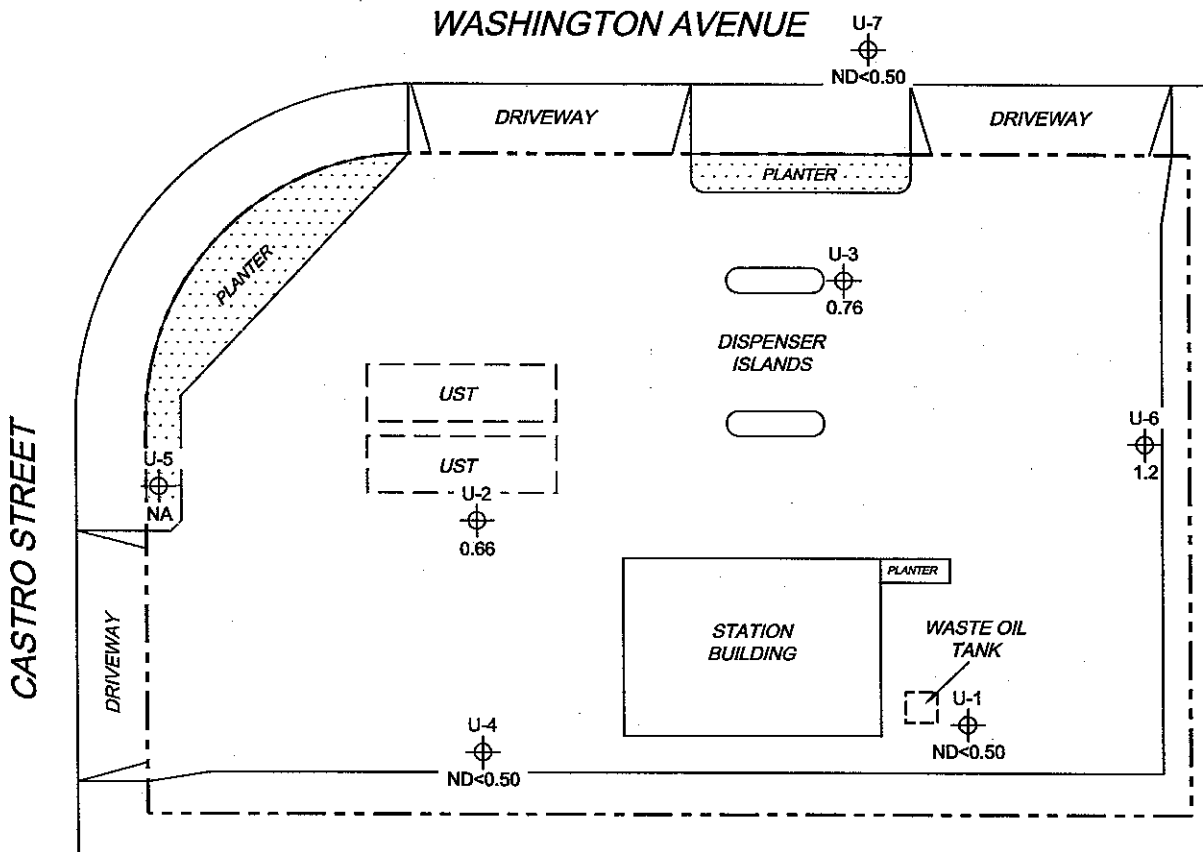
WASHINGTON AVENUE

U-7
ND<0.50

DRIVEWAY

DRIVEWAY

PLANTER

PLANTER

U-3
0.76

DISPENSER ISLANDS

UST

UST

U-5
NA

U-2
0.66

U-6
1.2

CASTRO STREET

DRIVEWAY

PLANTER

STATION BUILDING

WASTE OIL TANK

U-1
ND<0.50

U-4
ND<0.50